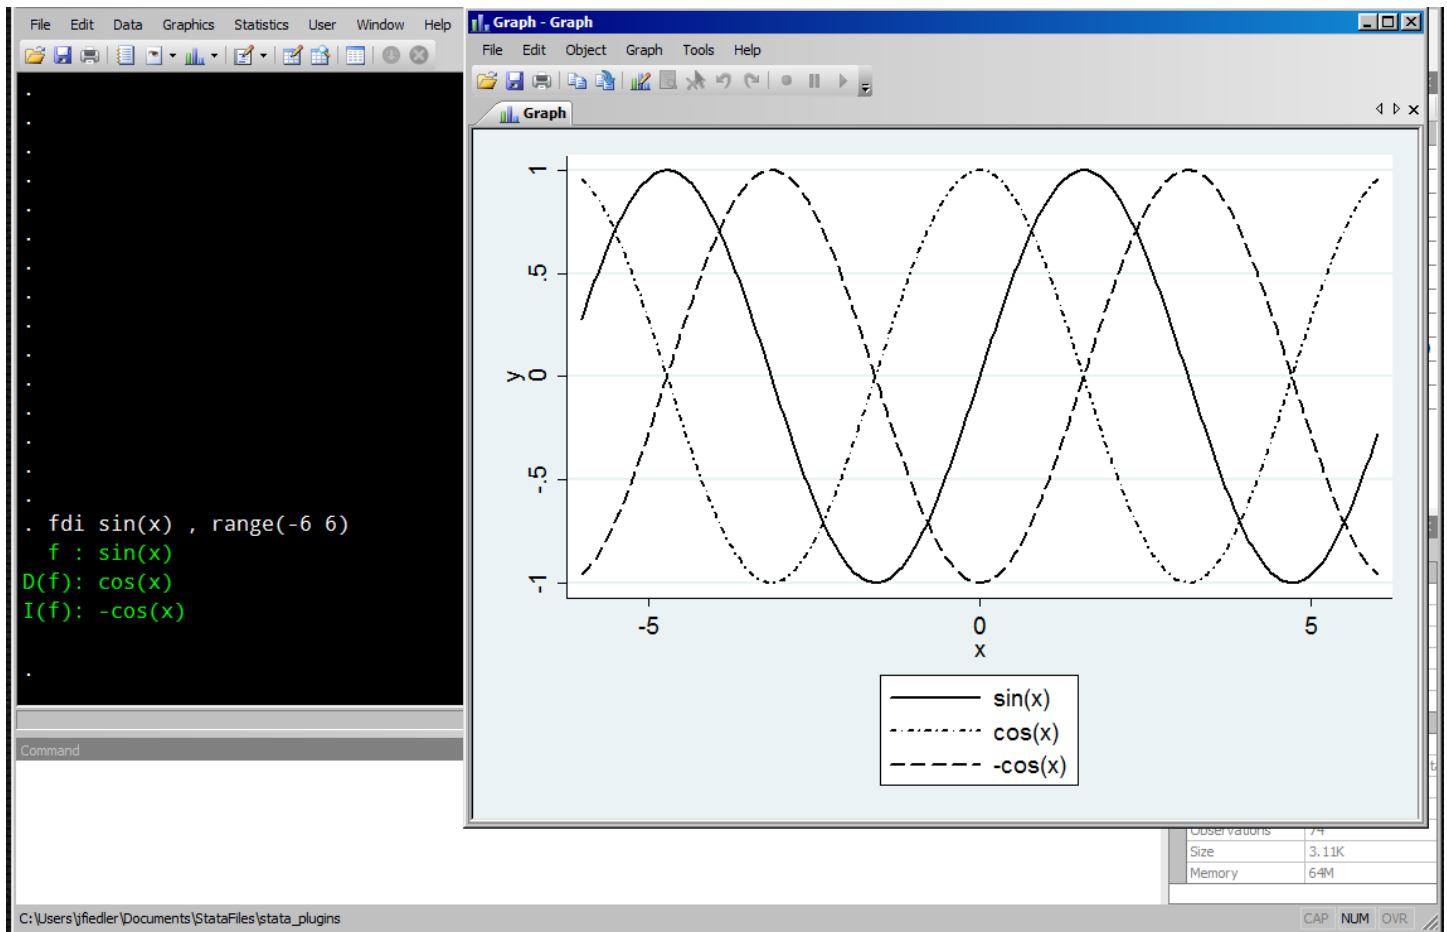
File Edit Data Graphics Statistics User Window Help

.
.
.
.
.
.
.
.
.
.
.
.
.
.
.
. fdi sin(x) , range(-6 6)
f : sin(x)
D(f): cos(x)
I(f): -cos(x)

.

Command

C:\Users\jfiedler\Documents\StataFiles\stata_plugins

Graph - Graph

File Edit Object Graph Tools Help

Graph

1
.5
y 0
-.5
-1

-5
0
5
x

sin(x)
cos(x)
-cos(x)

Observations 74
Size 3.11K
Memory 64M

CAP NUM OVR